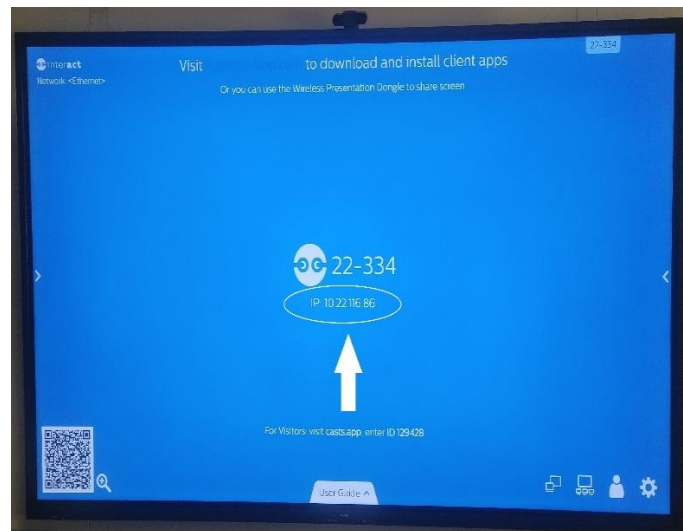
interact
Network <Ethernet>

Visit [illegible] to download and install client apps

Or you can use the Wireless Presentation Dongle to share screen

22-334

22-334

IP: 10.22.116.86

For Visitors: visit casts.app, enter ID 129428

User Guide ^